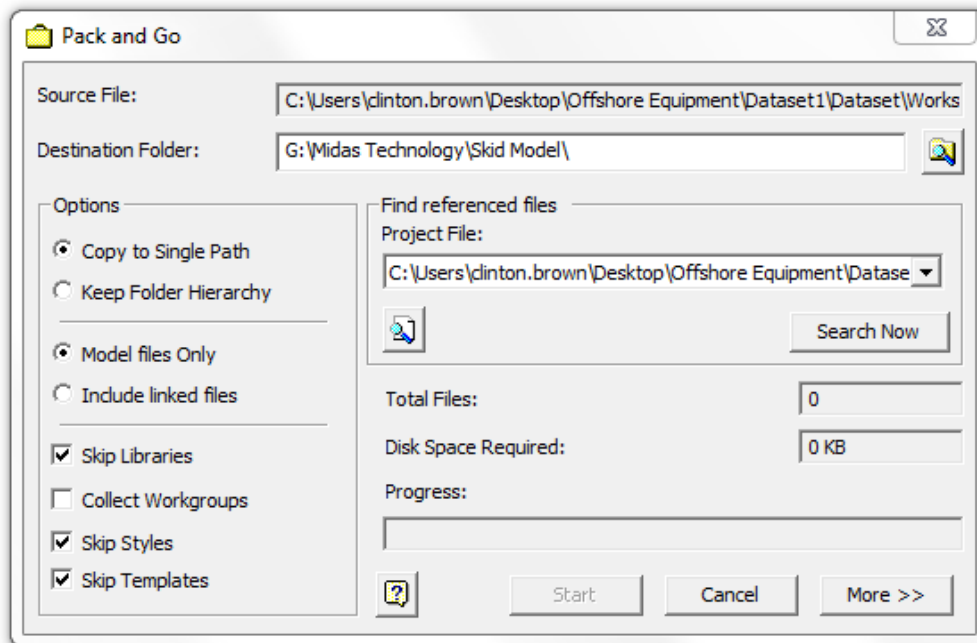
Pack and Go

Source File: C:\Users\clinton.brown\Desktop\Offshore Equipment\Dataset1\Dataset\Works

Destination Folder: G:\Midas Technology\Skid Model\

Options

Copy to Single Path

Keep Folder Hierarchy

Model files Only

Include linked files

Skip Libraries

Collect Workgroups

Skip Styles

Skip Templates

Find referenced files

Project File:

C:\Users\clinton.brown\Desktop\Offshore Equipment\Datase

Search Now

Total Files: 0

Disk Space Required: 0 KB

Progress:

Start

Cancel

More >>